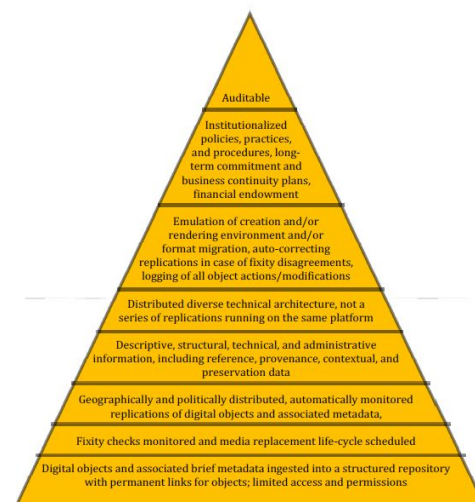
Auditable

Institutionalized policies, practices, and procedures, long-term commitment and business continuity plans, financial endowment

Emulation of creation and/or rendering environment and/or format migration, auto-correcting replications in case of fixity disagreements, logging of all object actions/modifications

Distributed diverse technical architecture, not a series of replications running on the same platform

Descriptive, structural, technical, and administrative information, including reference, provenance, contextual, and preservation data

Geographically and politically distributed, automatically monitored replications of digital objects and associated metadata,

Fixity checks monitored and media replacement life-cycle scheduled

Digital objects and associated brief metadata ingested into a structured repository with permanent links for objects; limited access and permissions